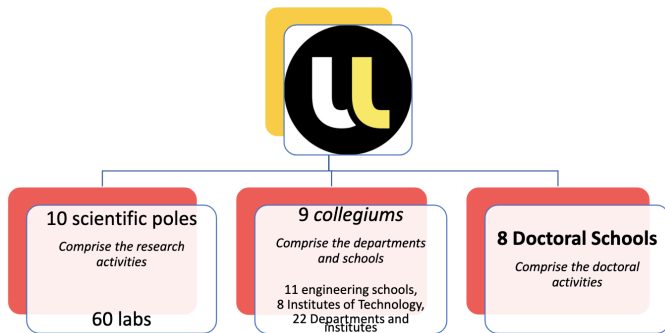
10 scientific poles

Comprise the research activities

60 labs

9 collegiums

Comprise the departments and schools

11 engineering schools, 8 Institutes of Technology, 22 Departments and Institutes

8 Doctoral Schools

Comprise the doctoral activities